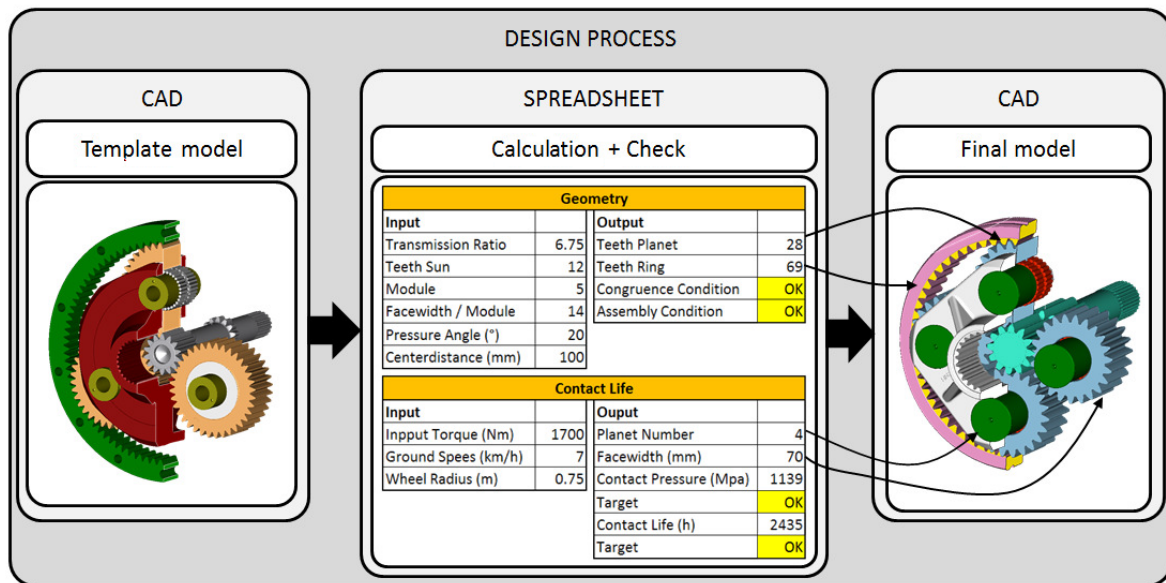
DESIGN PROCESS

CAD

Template model

SPREADSHEET

Calculation + Check

Geometry

| Input | | Output | |
|---|---|---|---|
| Transmission Ratio | 6.75 | Teeth Planet | 28 |
| Teeth Sun | 12 | Teeth Ring | 69 |
| Module | 5 | Congruence Condition | OK |
| Facewidth / Module | 14 | Assembly Condition | OK |
| Pressure Angle (°) | 20 | | |
| Centerdistance (mm) | 100 | | |

Contact Life

| Input | | Ouput | |
|---|---|---|---|
| Inpput Torque (Nm) | 1700 | Planet Number | 4 |
| Ground Spees (km/h) | 7 | Facewidth (mm) | 70 |
| Wheel Radius (m) | 0.75 | Contact Pressure (Mpa) | 1139 |
| | | Target | OK |
| | | Contact Life (h) | 2435 |
| | | Target | OK |

CAD

Final model